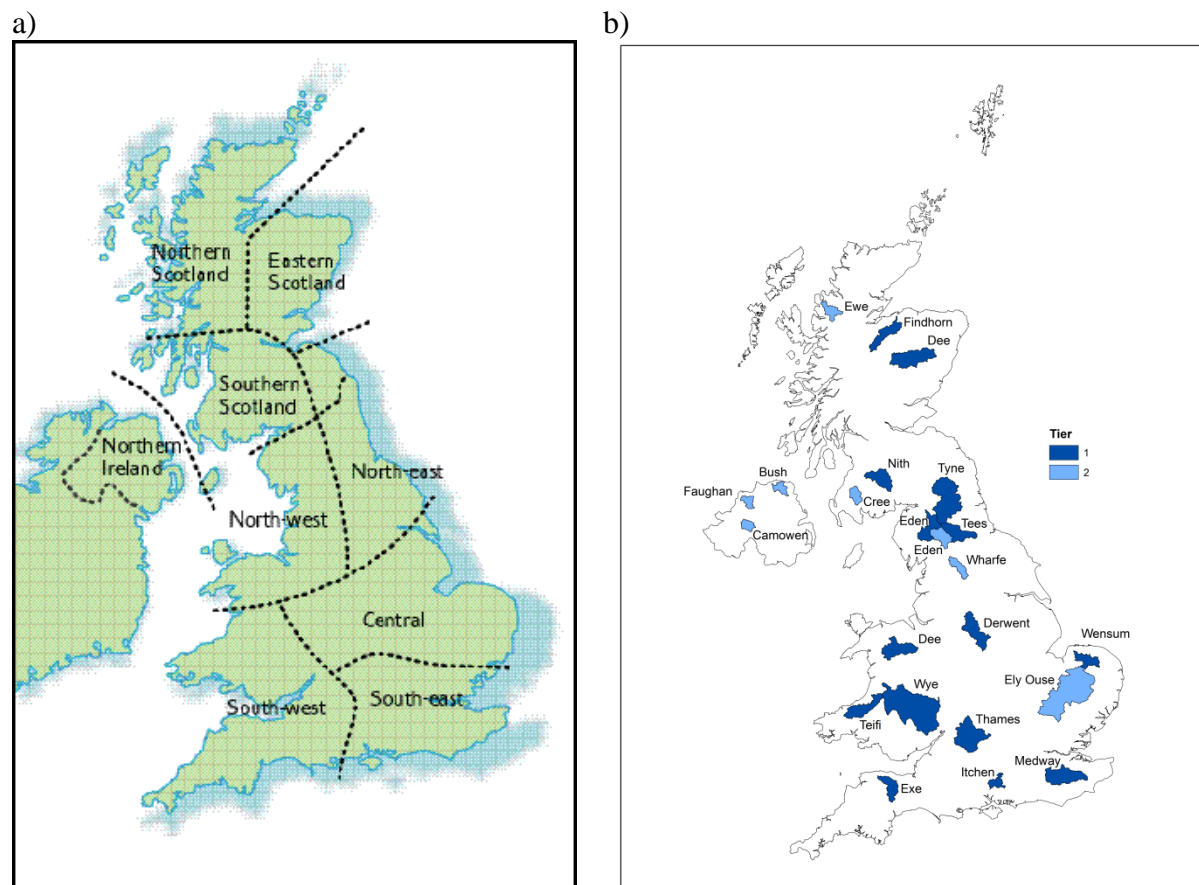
a)

Northern Scotland
Eastern Scotland
Southern Scotland
Northern Ireland
North-west
North-east
Central
South-west
South-east

b)

Tier
1
2

Ewe
Findhorn
Dee
Nith
Tyne
Bush
Faughan
Cree
Eden
Tees
Eden
Camowen
Wharfe
Derwent
Dee
Wensum
Ely Ouse
Wye
Teifi
Thames
Medway
Itchen
Exe